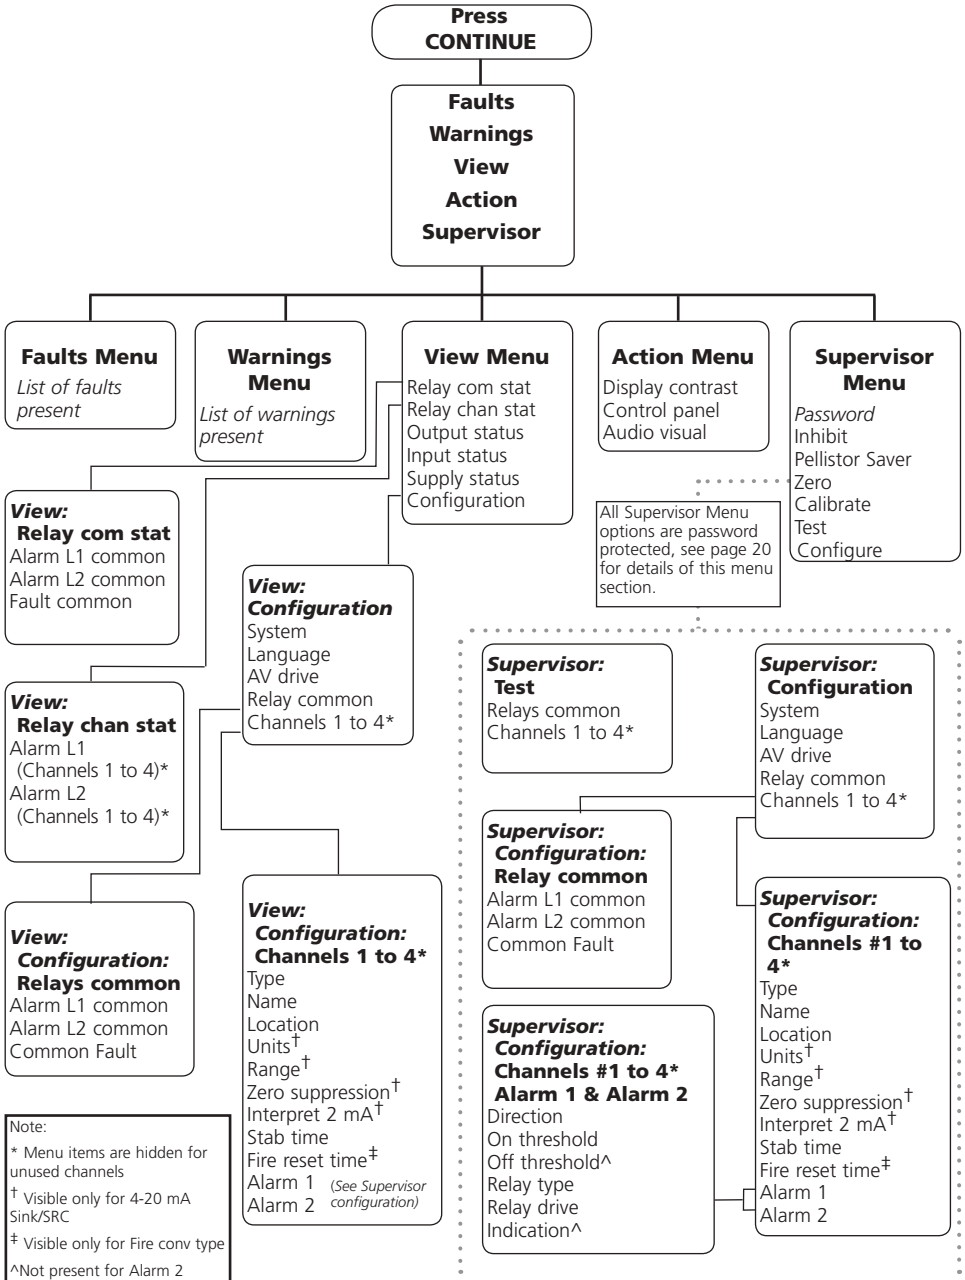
Press
CONTINUE

Faults
Warnings
View
Action
Supervisor

Faults Menu
List of faults present

Warnings Menu
List of warnings present

View Menu
Relay com stat
Relay chan stat
Output status
Input status
Supply status
Configuration

Action Menu
Display contrast
Control panel
Audio visual

Supervisor Menu
Password
Inhibit
Pellistor Saver
Zero
Calibrate
Test
Configure

All Supervisor Menu options are password protected, see page 20 for details of this menu section.

View:
Relay com stat
Alarm L1 common
Alarm L2 common
Fault common

View:
Configuration
System
Language
AV drive
Relay common
Channels 1 to 4*

View:
Relay chan stat
Alarm L1
(Channels 1 to 4)*
Alarm L2
(Channels 1 to 4)*

View:
Configuration:
Relays common
Alarm L1 common
Alarm L2 common
Common Fault

View:
Configuration:
Channels 1 to 4*
Type
Name
Location
Units$^{\dagger}$
Range$^{\dagger}$
Zero suppression$^{\dagger}$
Interpret 2 mA$^{\dagger}$
Stab time
Fire reset time$^{\ddagger}$
Alarm 1
Alarm 2
(See Supervisor configuration)

Supervisor:
Test
Relays common
Channels 1 to 4*

Supervisor:
Configuration
System
Language
AV drive
Relay common
Channels 1 to 4*

Supervisor:
Configuration:
Relay common
Alarm L1 common
Alarm L2 common
Common Fault

Supervisor:
Configuration:
Channels #1 to 4*
Type
Name
Location
Units$^{\dagger}$
Range$^{\dagger}$
Zero suppression$^{\dagger}$
Interpret 2 mA$^{\dagger}$
Stab time
Fire reset time$^{\ddagger}$
Alarm 1
Alarm 2

Supervisor:
Configuration:
Channels #1 to 4*
Alarm 1 & Alarm 2
Direction
On threshold
Off threshold^
Relay type
Relay drive
Indication^

Note:
* Menu items are hidden for unused channels
$^{\dagger}$ Visible only for 4-20 mA Sink/SRC
$^{\ddagger}$ Visible only for Fire conv type
^Not present for Alarm 2